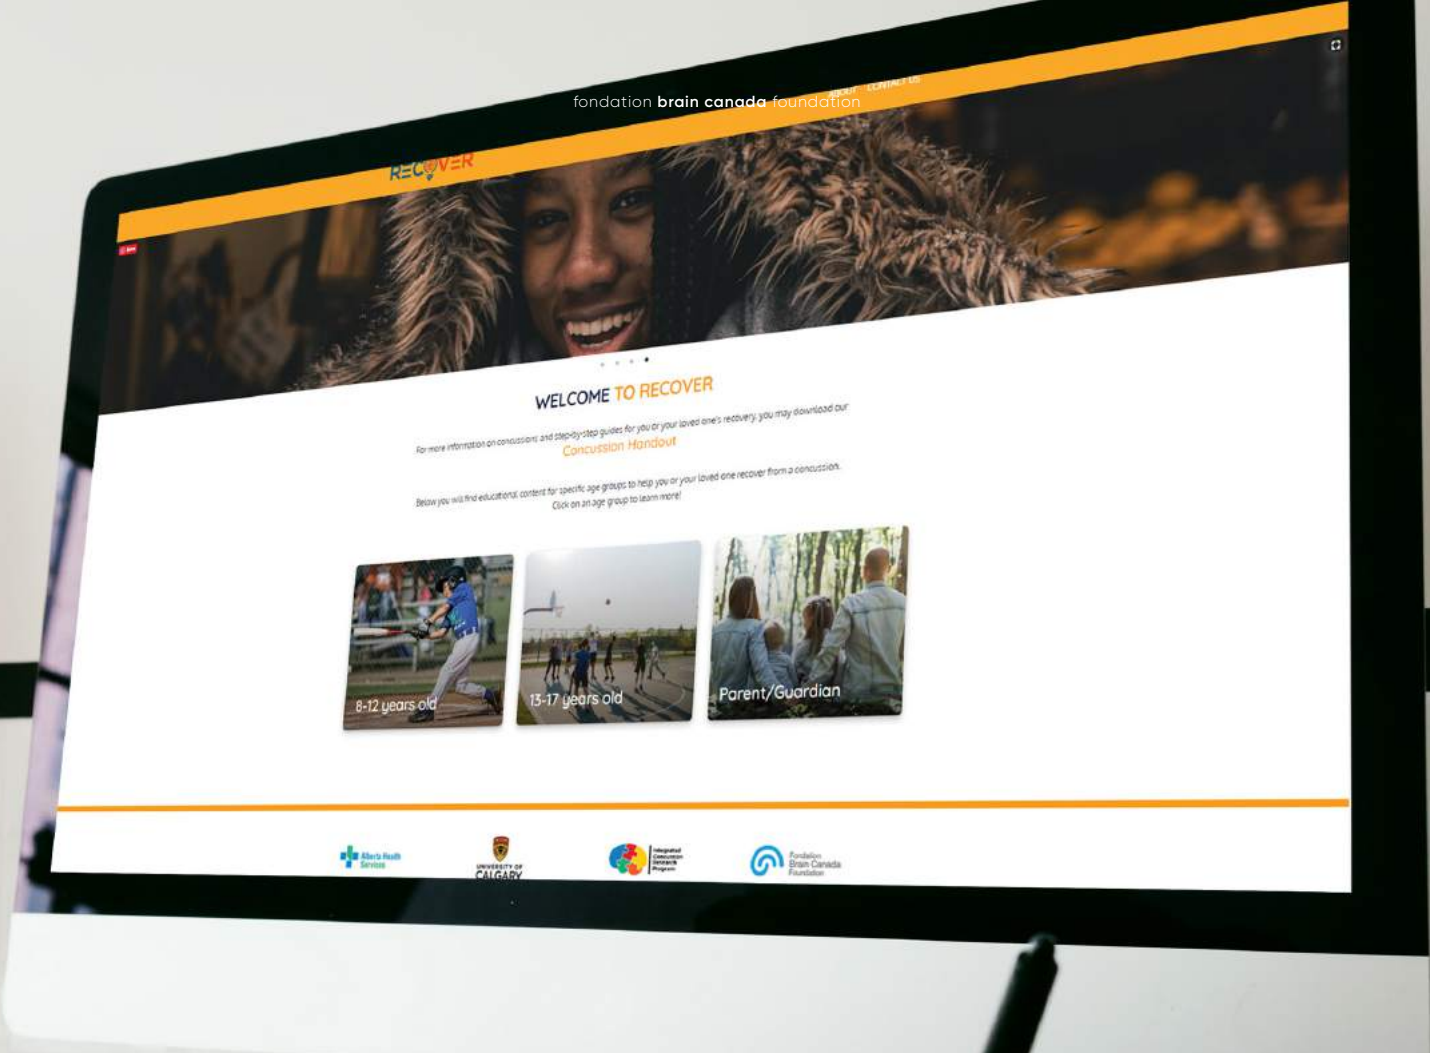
fondation **brain canada** foundation

ABOUT CONTACT US

RECOVER

WELCOME TO RECOVER

For more information on concussions and step-by-step guides for you or your loved one's recovery, you may download our Concussion Handout

Below you will find educational content for specific age groups to help you or your loved one recover from a concussion. Click on an age group to learn more!

8-12 years old

13-17 years old

Parent/Guardian

Alberta Health Services

UNIVERSITY OF CALGARY

Integrated Concussion Research Program

Fondation Brain Canada Foundation